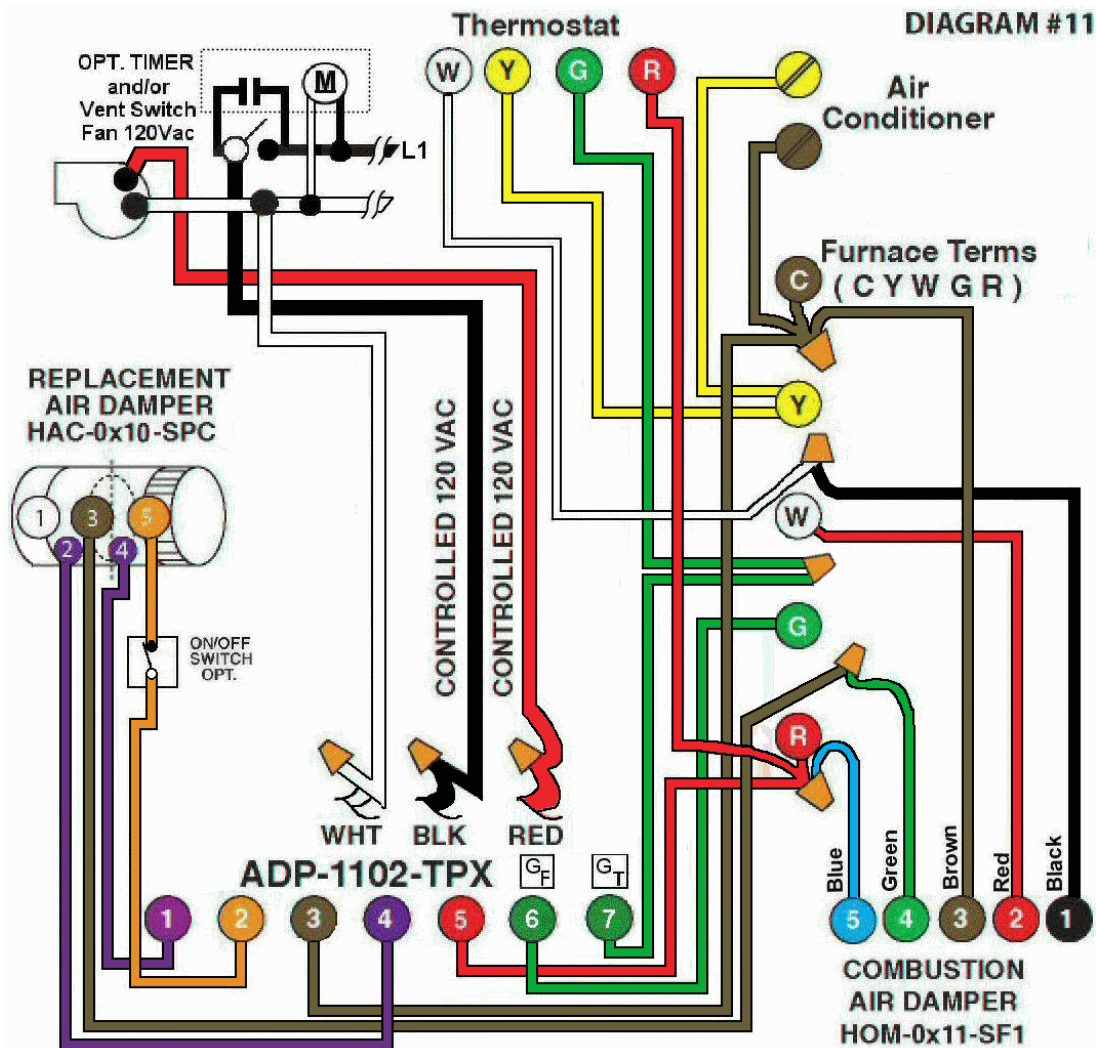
Thermostat

DIAGRAM #11

OPT. TIMER and/or Vent Switch Fan 120Vac

M

L1

W Y G R

Air Conditioner

Furnace Terms ( C Y W G R )

C

Y

W

G

R

REPLACEMENT AIR DAMPER HAC-0x10-SPC

1 3 5 2 4

ON/OFF SWITCH OPT.

CONTROLLED 120 VAC

CONTROLLED 120 VAC

WHT BLK RED

ADP-1102-TPX

$G_F$ $G_T$

1 2 3 4 5 6 7

Blue Green Brown Red Black

5 4 3 2 1

COMBUSTION AIR DAMPER HOM-0x11-SF1